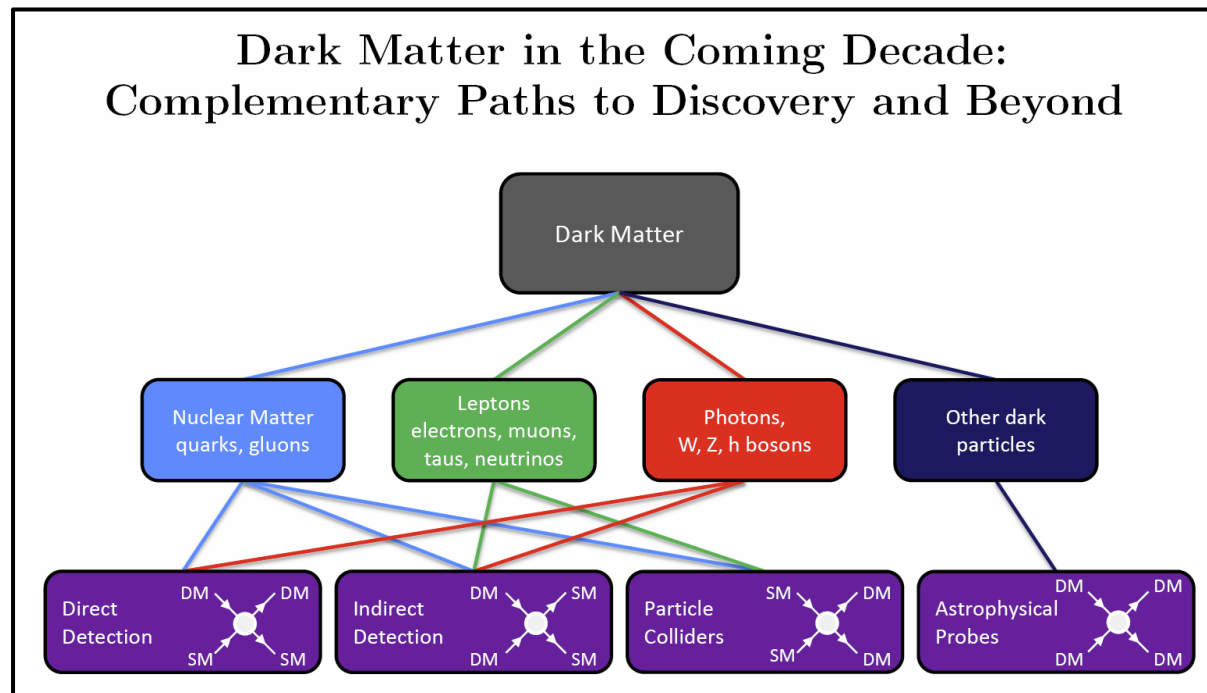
Dark Matter in the Coming Decade:
Complementary Paths to Discovery and Beyond

Dark Matter

Nuclear Matter
quarks, gluons

Leptons
electrons, muons,
taus, neutrinos

Photons,
W, Z, h bosons

Other dark
particles

Direct
Detection
DM DM
SM SM

Indirect
Detection
DM SM
DM SM

Particle
Colliders
SM DM
SM DM

Astrophysical
Probes
DM DM
DM DM